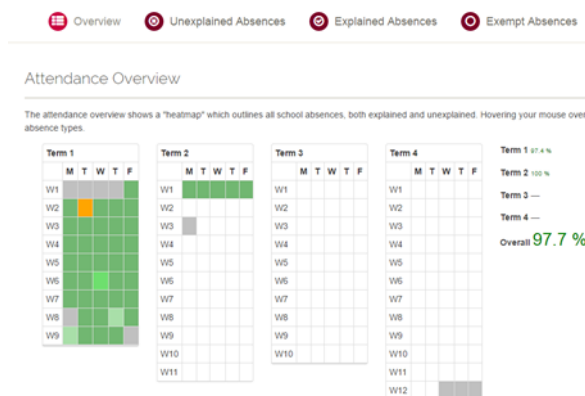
Overview   Unexplained Absences   Explained Absences   Exempt Absences

Attendance Overview

The attendance overview shows a "heatmap" which outlines all school absences, both explained and unexplained. Hovering your mouse over absence types.

| Term 1 | M | T | W | T | F |
|---|---|---|---|---|---|
| W1 | | | | | |
| W2 | | | | | |
| W3 | | | | | |
| W4 | | | | | |
| W5 | | | | | |
| W6 | | | | | |
| W7 | | | | | |
| W8 | | | | | |
| W9 | | | | | |

| Term 2 | M | T | W | T | F |
|---|---|---|---|---|---|
| W1 | | | | | |
| W2 | | | | | |
| W3 | | | | | |
| W4 | | | | | |
| W5 | | | | | |
| W6 | | | | | |
| W7 | | | | | |
| W8 | | | | | |
| W9 | | | | | |
| W10 | | | | | |
| W11 | | | | | |

| Term 3 | M | T | W | T | F |
|---|---|---|---|---|---|
| W1 | | | | | |
| W2 | | | | | |
| W3 | | | | | |
| W4 | | | | | |
| W5 | | | | | |
| W6 | | | | | |
| W7 | | | | | |
| W8 | | | | | |
| W9 | | | | | |
| W10 | | | | | |

| Term 4 | M | T | W | T | F |
|---|---|---|---|---|---|
| W1 | | | | | |
| W2 | | | | | |
| W3 | | | | | |
| W4 | | | | | |
| W5 | | | | | |
| W6 | | | | | |
| W7 | | | | | |
| W8 | | | | | |
| W9 | | | | | |
| W10 | | | | | |
| W11 | | | | | |
| W12 | | | | | |

Term 1 97.4 %
Term 2 100 %
Term 3 —
Term 4 —
Overall 97.7 %